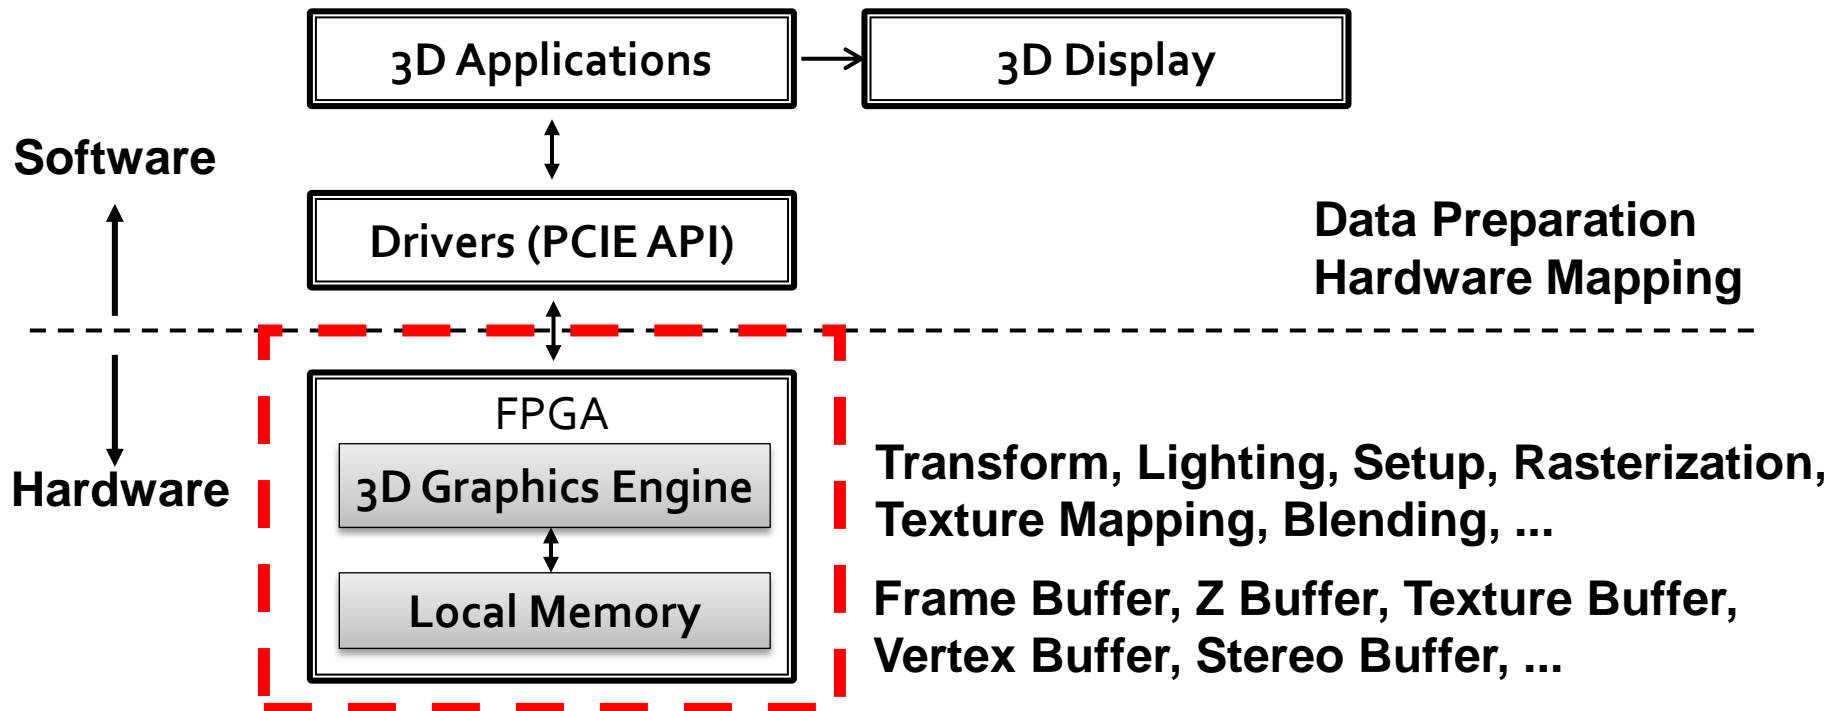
3D Applications

3D Display

Software

Drivers (PCIE API)

Data Preparation
Hardware Mapping

FPGA

3D Graphics Engine

Local Memory

Hardware

Transform, Lighting, Setup, Rasterization, Texture Mapping, Blending, ...

Frame Buffer, Z Buffer, Texture Buffer, Vertex Buffer, Stereo Buffer, ...